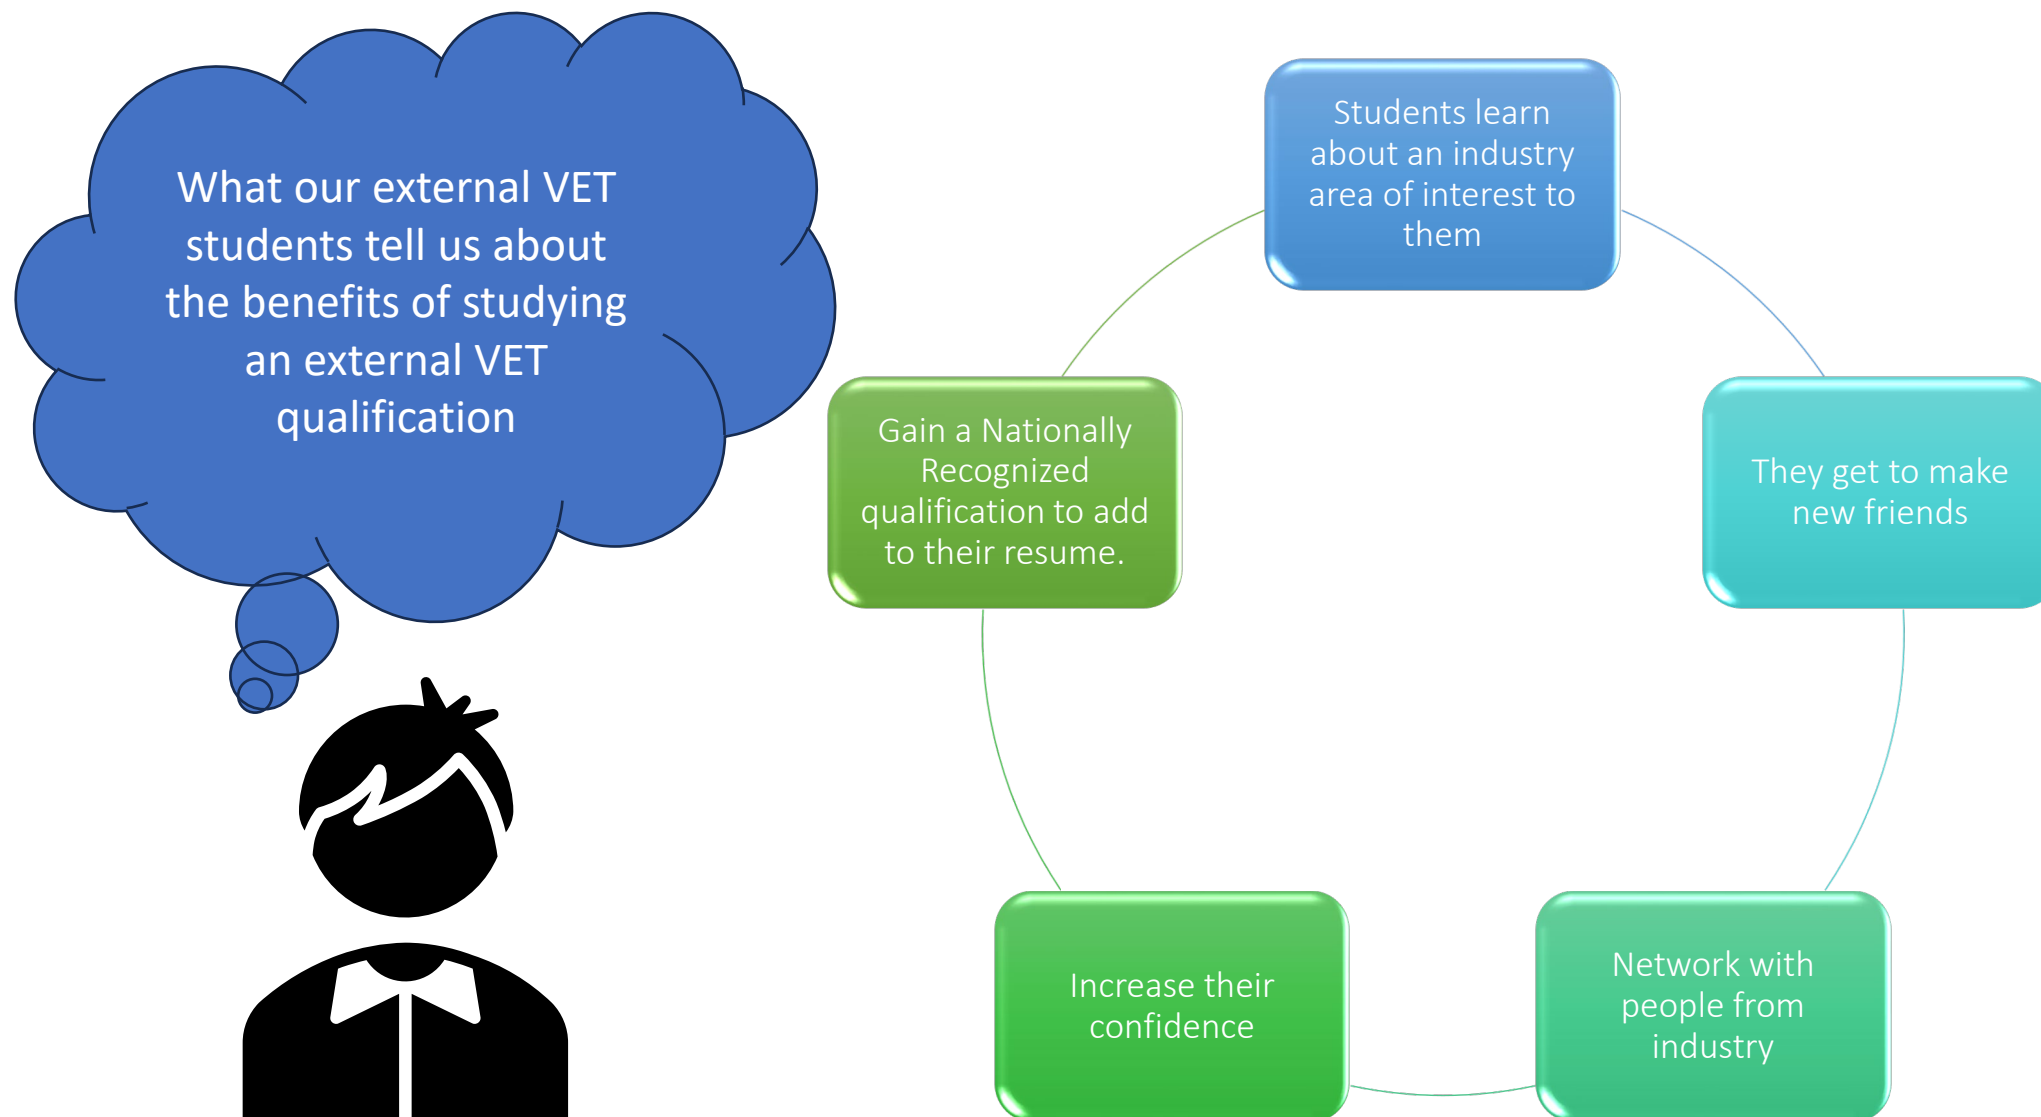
What our external VET students tell us about the benefits of studying an external VET qualification

Students learn about an industry area of interest to them

They get to make new friends

Network with people from industry

Increase their confidence

Gain a Nationally Recognized qualification to add to their resume.